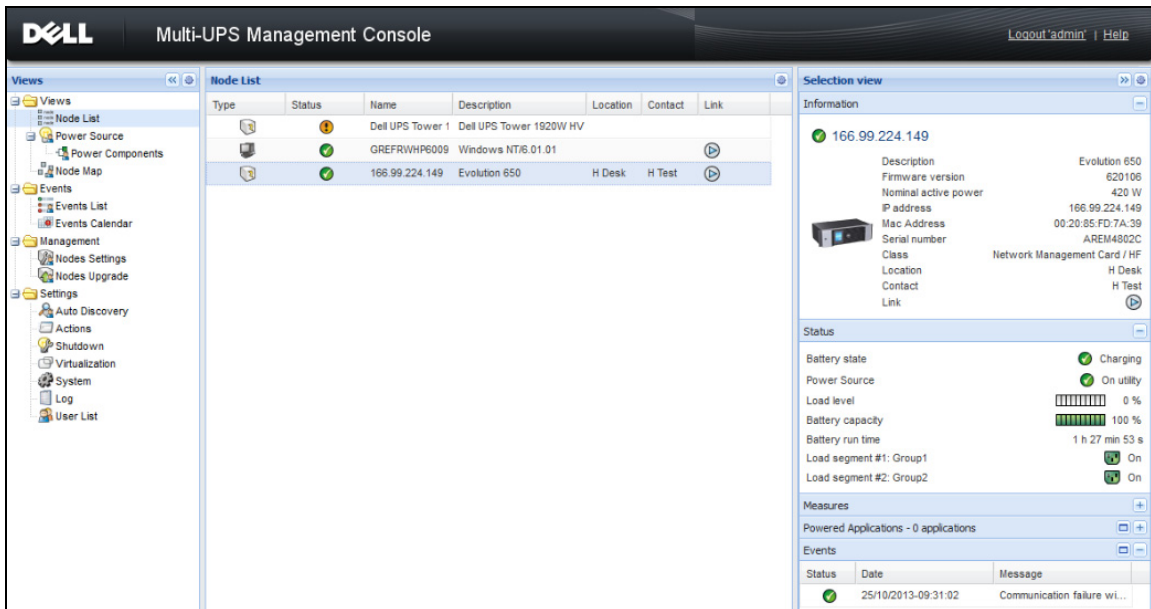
DELL Multi-UPS Management Console

Logout 'admin' | Help

Views

Views
Node List
Power Source
Power Components
Node Map
Events
Events List
Events Calendar
Management
Nodes Settings
Nodes Upgrade
Settings
Auto Discovery
Actions
Shutdown
Virtualization
System
Log
User List

Node List

| Type | Status | Name | Description | Location | Contact | Link |
|---|---|---|---|---|---|---|
| | | Dell UPS Tower 1 | Dell UPS Tower 1920W HV | | | |
| | | GREFRWHP6009 | Windows NT/6.01.01 | | | |
| | | 166.99.224.149 | Evolution 650 | H Desk | H Test | |

Selection view

Information

166.99.224.149

| | |
|---|---|
| Description | Evolution 650 |
| Firmware version | 620106 |
| Nominal active power | 420 W |
| IP address | 166.99.224.149 |
| Mac Address | 00:20:85:FD:7A:39 |
| Serial number | AREM4802C |
| Class | Network Management Card / HF |
| Location | H Desk |
| Contact | H Test |
| Link | |

Status

| | |
|---|---|
| Battery state | Charging |
| Power Source | On utility |
| Load level | 0 % |
| Battery capacity | 100 % |
| Battery run time | 1 h 27 min 53 s |
| Load segment #1: Group1 | On |
| Load segment #2: Group2 | On |

Measures

Powered Applications - 0 applications

Events

| Status | Date | Message |
|---|---|---|
| | 25/10/2013-09:31:02 | Communication failure wi... |